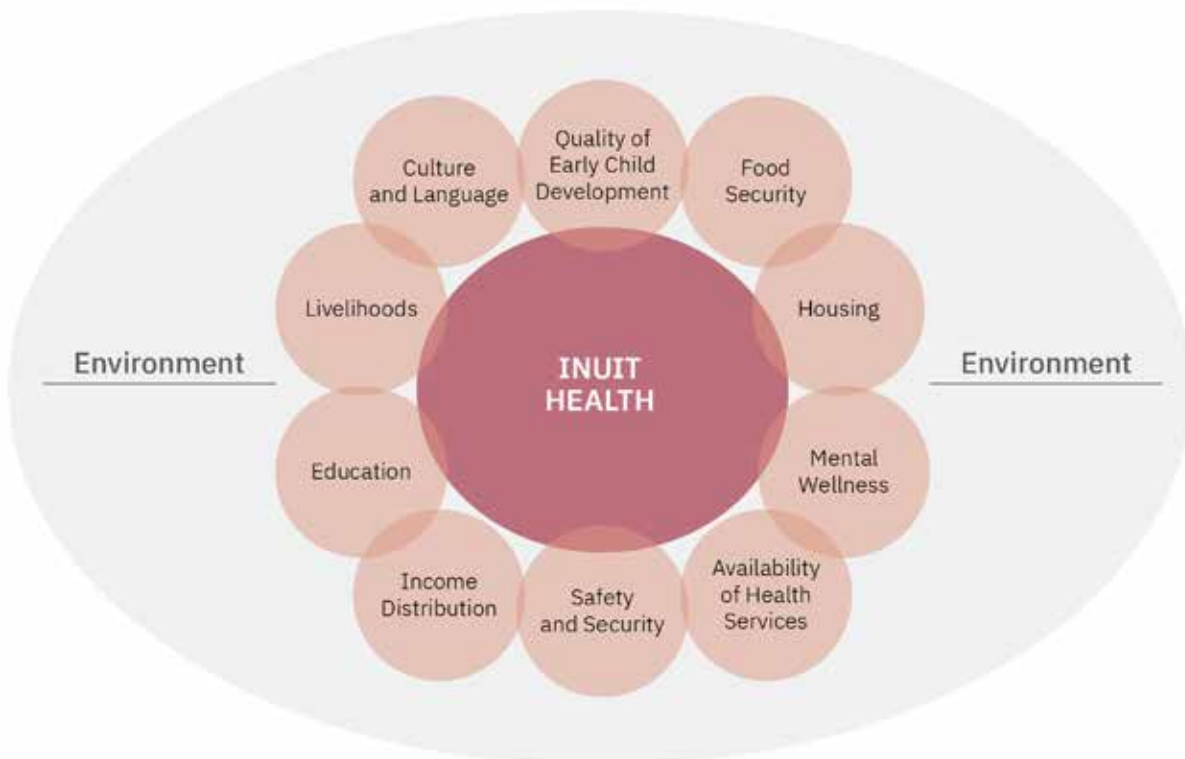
Culture and Language

Quality of Early Child Development

Food Security

Livelihoods

Housing

Environment

INUIT HEALTH

Environment

Education

Mental Wellness

Income Distribution

Safety and Security

Availability of Health Services